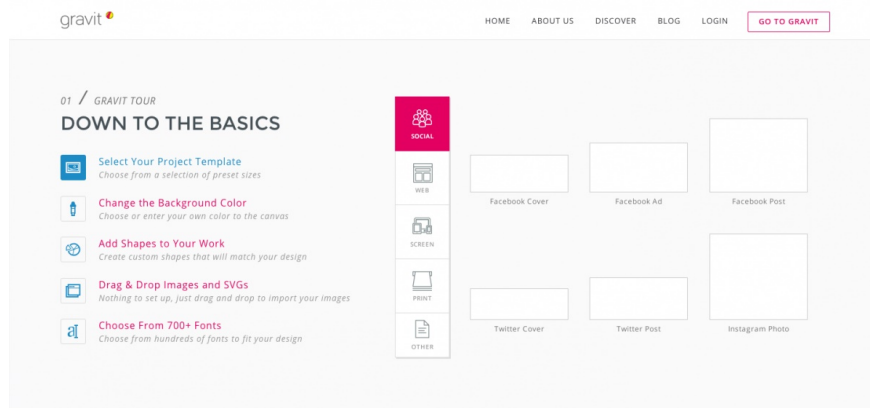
gravit

HOME ABOUT US DISCOVER BLOG LOGIN GO TO GRAVIT

01 / GRAVIT TOUR

DOWN TO THE BASICS

Select Your Project Template
Choose from a selection of preset sizes

Change the Background Color
Choose or enter your own color to the canvas

Add Shapes to Your Work
Create custom shapes that will match your design

Drag & Drop Images and SVGs
Nothing to set up, just drag and drop to import your images

Choose From 700+ Fonts
Choose from hundreds of fonts to fit your design

SOCIAL

WEB

SCREEN

PRINT

OTHER

Facebook Cover

Facebook Ad

Facebook Post

Twitter Cover

Twitter Post

Instagram Photo